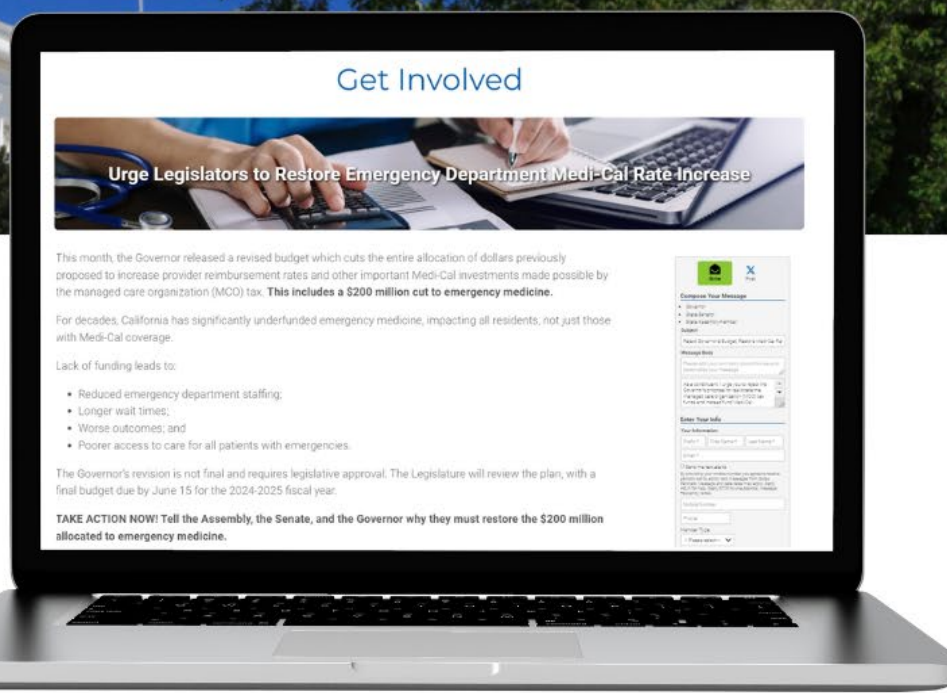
Get Involved

Urge Legislators to Restore Emergency Department Medi-Cal Rate Increase

This month, the Governor released a revised budget which cuts the entire allocation of dollars previously proposed to increase provider reimbursement rates and other important Medi-Cal investments made possible by the managed care organization (MCO) tax. **This includes a $200 million cut to emergency medicine.**

For decades, California has significantly underfunded emergency medicine, impacting all residents, not just those with Medi-Cal coverage.

Lack of funding leads to:

- Reduced emergency department staffing;
- Longer wait times;
- Worse outcomes; and
- Poorer access to care for all patients with emergencies.

The Governor's revision is not final and requires legislative approval. The Legislature will review the plan, with a final budget due by June 15 for the 2024-2025 fiscal year.

**TAKE ACTION NOW! Tell the Assembly, the Senate, and the Governor why they must restore the $200 million allocated to emergency medicine.**

Email
Post

Compose Your Message
- Governor
- State Senator
- State Assembly Member

Subject
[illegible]

Message Body
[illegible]

Enter Your Info
Your Information
Prefix
First Name
Last Name
Email
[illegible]
Phone
Member Type
- Please select -